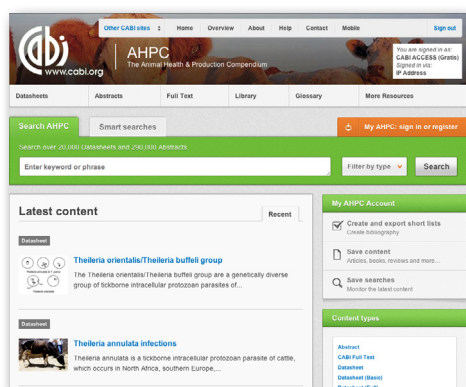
Other CABI sites | Home | Overview | About | Help | Contact | Mobile | Sign out

cabi
www.cabi.org

AHPC
The Animal Health & Production Compendium

You are signed in as:
CABI ACCESS (Gratis)
Signed in via:
IP Address

Datasheets | Abstracts | Full Text | Library | Glossary | More Resources

Search AHPC | Smart searches

My AHPC: sign in or register

Search over 20,000 Datasheets and 200,000 Abstracts

Enter keyword or phrase

Filter by type

Search

Latest content

Recent

Datasheet

Theileria orientalis/Theileria buffeli group

The Theileria orientalis/Theileria buffeli group are a genetically diverse group of tickborne intracellular protozoan parasites of...

Datasheet

Theileria annulata infections

Theileria annulata is a tickborne intracellular protozoan parasite of cattle, which occurs in North Africa, southern Europe,...

My AHPC Account

Create and export short lists
Create bibliography

Save content
Articles, books, reviews and more...

Save searches
Monitor the latest content

Content types

Abstract
CABI Full Text
Datasheet
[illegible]